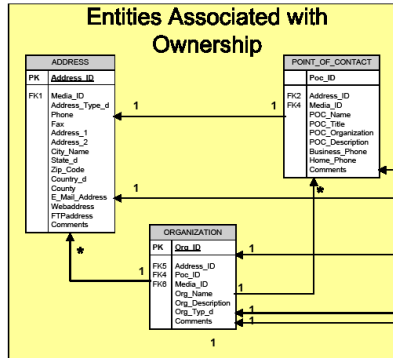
Entities Associated with Ownership

ADDRESS

| PK | Address_ID |
|---|---|
| FK1 | Media_ID<br>Address_Type_d<br>Phone<br>Fax<br>Address_1<br>Address_2<br>City_Name<br>State_d<br>Zip_Code<br>Country_d<br>County<br>E_Mail_Address<br>Webaddress<br>FTPaddress<br>Comments |

POINT_OF_CONTACT

| | Poc_ID |
|---|---|
| FK2<br>FK4 | Address_ID<br>Media_ID<br>POC_Name<br>POC_Title<br>POC_Organization<br>POC_Description<br>Business_Phone<br>Home_Phone<br>Comments |

ORGANIZATION

| PK | Org_ID |
|---|---|
| FK5<br>FK4<br>FK6 | Address_ID<br>Poc_ID<br>Media_ID<br>Org_Name<br>Org_Description<br>Org_Typ_d<br>Comments |

1
1
1
*
1
1
*
1
1
1
1